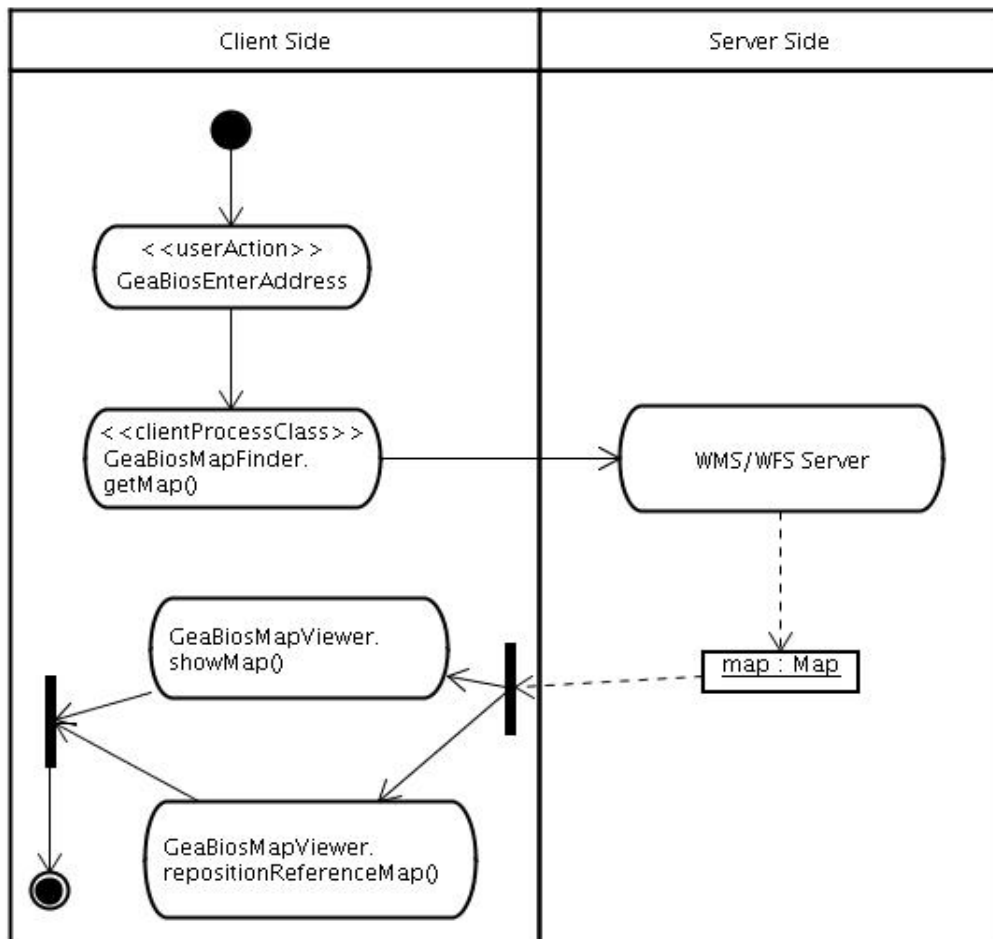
| Client Side | Server Side |
|---|---|

<<userAction>>
GeaBiosEnterAddress

<<clientProcessClass>>
GeaBiosMapFinder.
getMap()

WMS/WFS Server

map : Map

GeaBiosMapViewer.
showMap()

GeaBiosMapViewer.
repositionReferenceMap()